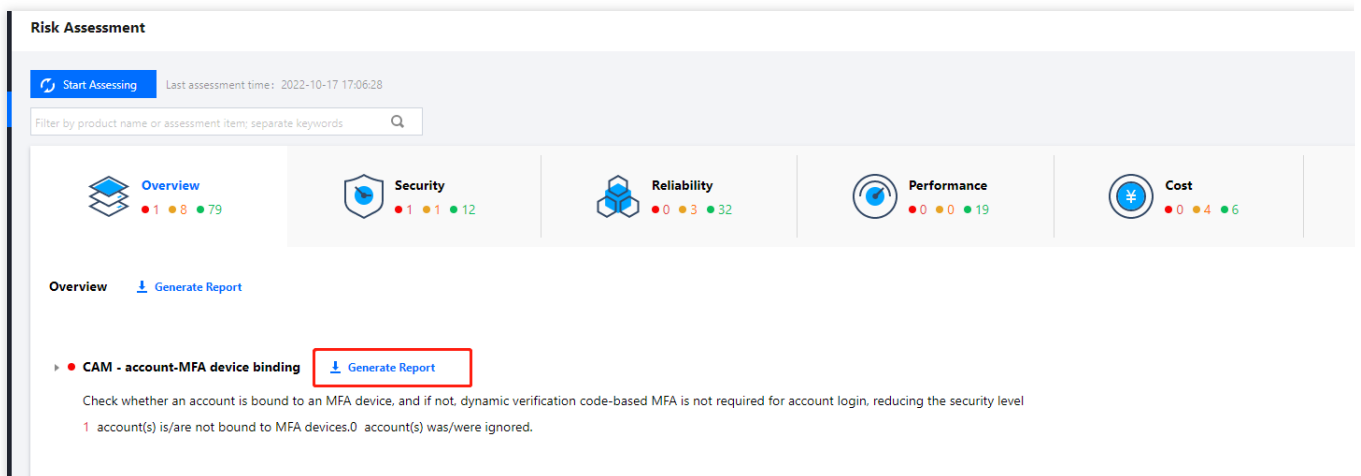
Risk Assessment

Start Assessing Last assessment time：2022-10-17 17:06:28

Filter by product name or assessment item; separate keywords

Overview
1 8 79

Security
1 1 12

Reliability
0 3 32

Performance
0 0 19

Cost
0 4 6

Overview Generate Report

CAM - account-MFA device binding Generate Report

Check whether an account is bound to an MFA device, and if not, dynamic verification code-based MFA is not required for account login, reducing the security level

1 account(s) is/are not bound to MFA devices.0 account(s) was/were ignored.